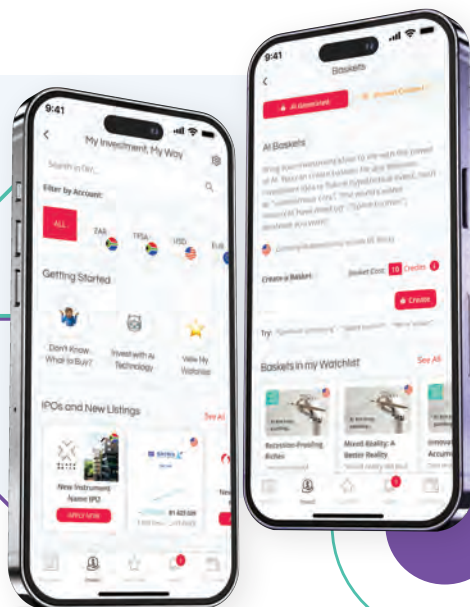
9:41

My Investment, My Way

Search by Co...

Filter by Account:

ALL

TAX

TFSA

USD

Eub

Getting Started

Don't Know What to Buy?

Invest with AI Technology

View My Watchlist

IPOs and New Listings

See All

New Instrument Name IPO

APPLY NOW

Nev

9:41

Baskets

AI Investment

Investor Created

AI Baskets

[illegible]

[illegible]

Create a Basket

Basket Cost: 10 Credits

Create

Try: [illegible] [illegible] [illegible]

Baskets in my Watchlist

See All

Recession-Proofing Riches

Mixed Reality: A Better Reality

Innov Accum

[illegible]